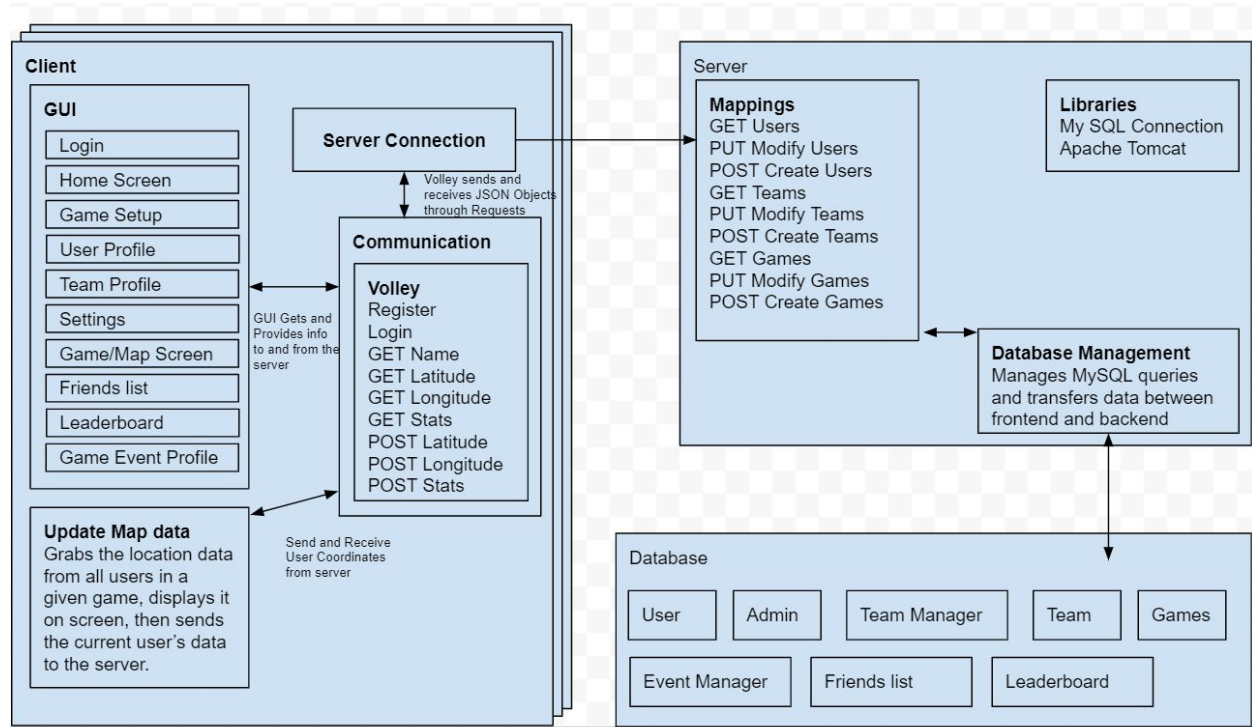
Client

GUI

Login

Home Screen

Game Setup

User Profile

Team Profile

Settings

Game/Map Screen

Friends list

Leaderboard

Game Event Profile

Server Connection

Volley sends and receives JSON Objects through Requests

Communication

Volley
Register
Login
GET Name
GET Latitude
GET Longitude
GET Stats
POST Latitude
POST Longitude
POST Stats

GUI Gets and Provides info to and from the server

Update Map data
Grabs the location data from all users in a given game, displays it on screen, then sends the current user's data to the server.

Send and Receive User Coordinates from server

Server

Mappings
GET Users
PUT Modify Users
POST Create Users
GET Teams
PUT Modify Teams
POST Create Teams
GET Games
PUT Modify Games
POST Create Games

Libraries
My SQL Connection
Apache Tomcat

Database Management
Manages MySQL queries and transfers data between frontend and backend

Database

User

Admin

Team Manager

Team

Games

Event Manager

Friends list

Leaderboard